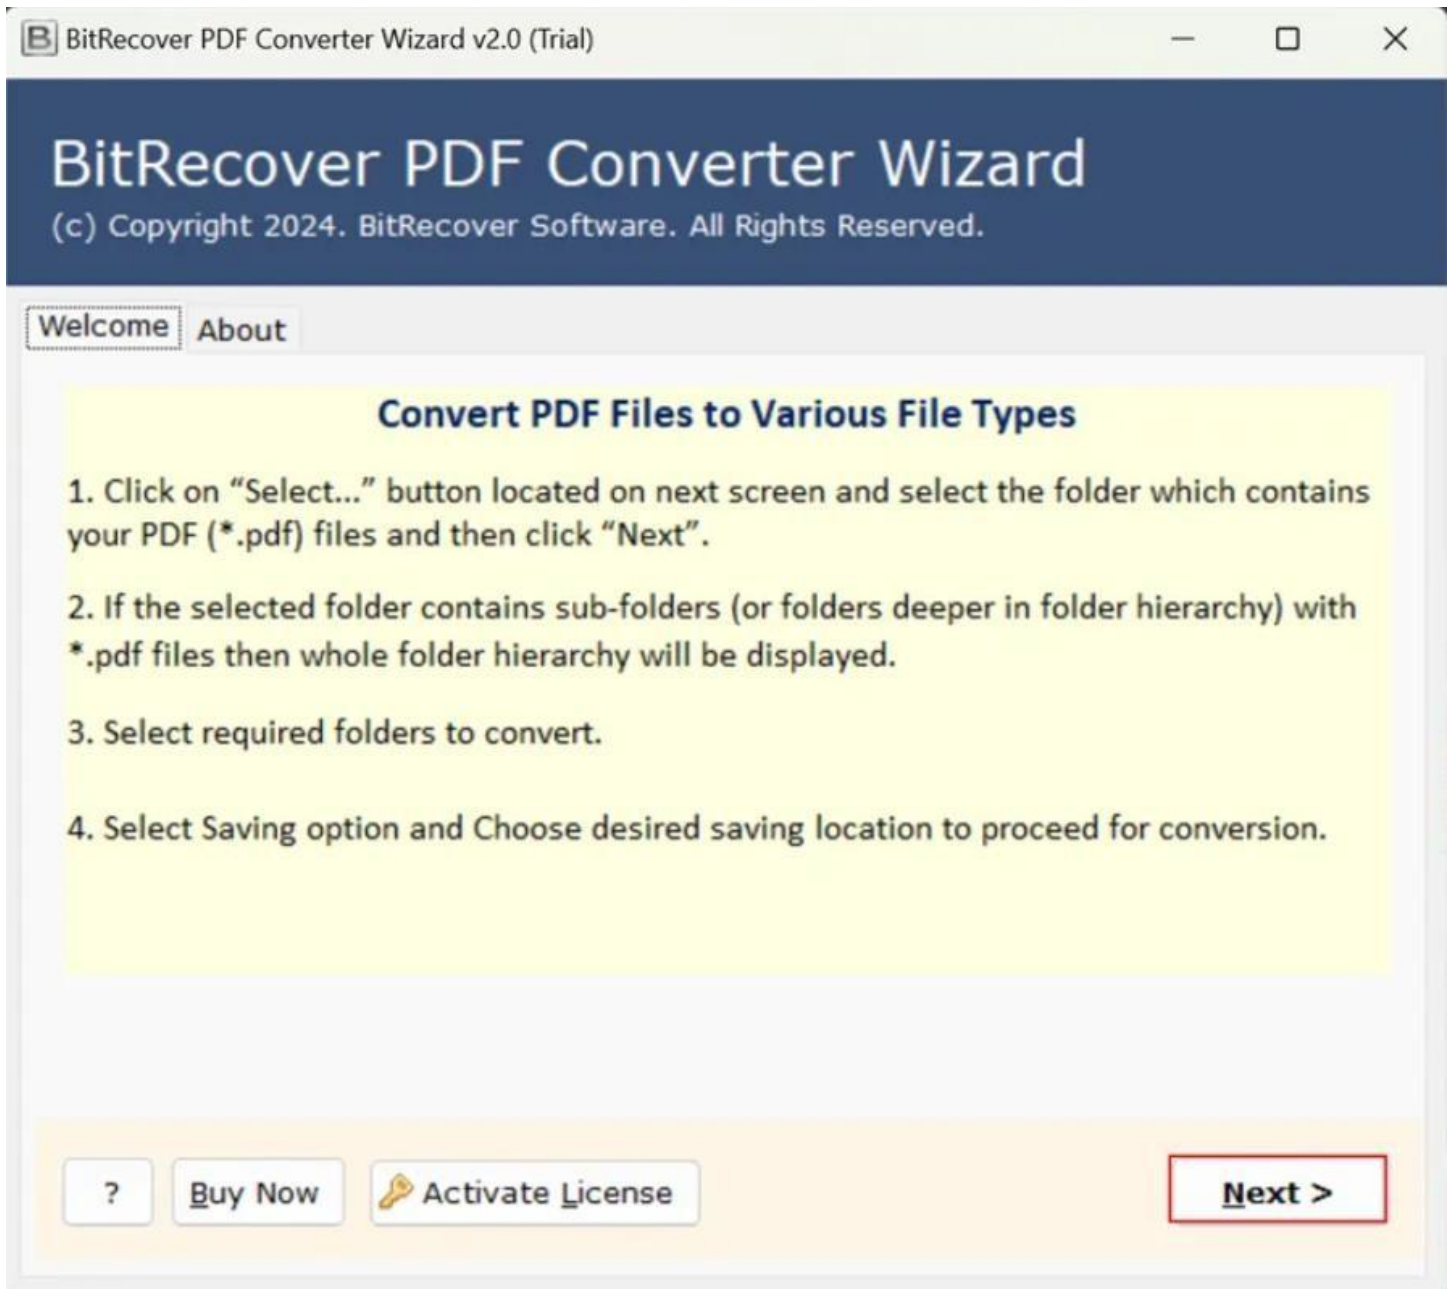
BitRecover PDF Converter Wizard v2.0 (Trial)

BitRecover PDF Converter Wizard
(c) Copyright 2024. BitRecover Software. All Rights Reserved.

Welcome About

Convert PDF Files to Various File Types

1. Click on “Select...” button located on next screen and select the folder which contains your PDF (*.pdf) files and then click “Next”.

2. If the selected folder contains sub-folders (or folders deeper in folder hierarchy) with *.pdf files then whole folder hierarchy will be displayed.

3. Select required folders to convert.

4. Select Saving option and Choose desired saving location to proceed for conversion.

? Buy Now Activate License Next >